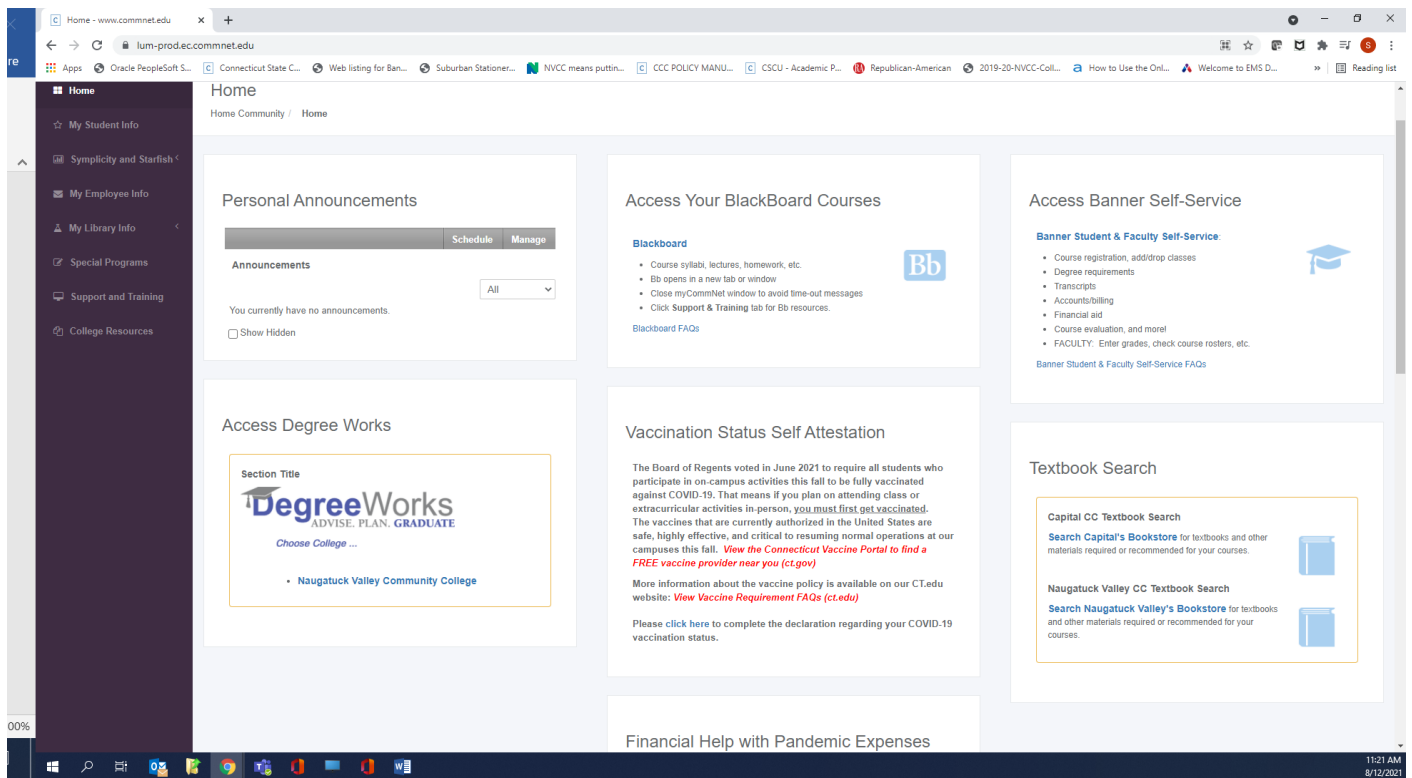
Home - www.commnet.edu
lum-prod.ec.commnet.edu
Apps | Oracle PeopleSoft S... | Connecticut State C... | Web listing for Ban... | Suburban Stationer... | NVCC means puttin... | CCC POLICY MANU... | CSCU - Academic P... | Republican-American | 2019-20-NVCC-Coll... | How to Use the Onl... | Welcome to EMS D... | Reading list

Home
My Student Info
Symplicity and Starfish
My Employee Info
My Library Info
Special Programs
Support and Training
College Resources

Home
Home Community / Home

Personal Announcements
Schedule | Manage
Announcements
All
You currently have no announcements.
Show Hidden

Access Your BlackBoard Courses
Blackboard
• Course syllabi, lectures, homework, etc.
• Bb opens in a new tab or window
• Close myCommNet window to avoid time-out messages
• Click Support & Training tab for Bb resources.
Blackboard FAQs
Bb

Access Banner Self-Service
Banner Student & Faculty Self-Service:
• Course registration, add/drop classes
• Degree requirements
• Transcripts
• Accounts/billing
• Financial aid
• Course evaluation, and more!
• FACULTY: Enter grades, check course rosters, etc.
Banner Student & Faculty Self-Service FAQs

Access Degree Works
Section Title
DegreeWorks
ADVISE. PLAN. GRADUATE
Choose College ...
• Naugatuck Valley Community College

Vaccination Status Self Attestation
The Board of Regents voted in June 2021 to require all students who participate in on-campus activities this fall to be fully vaccinated against COVID-19. That means if you plan on attending class or extracurricular activities in-person, you must first get vaccinated. The vaccines that are currently authorized in the United States are safe, highly effective, and critical to resuming normal operations at our campuses this fall. View the Connecticut Vaccine Portal to find a FREE vaccine provider near you (ct.gov)
More information about the vaccine policy is available on our CT.edu website: View Vaccine Requirement FAQs (ct.edu)
Please click here to complete the declaration regarding your COVID-19 vaccination status.

Textbook Search
Capital CC Textbook Search
Search Capital's Bookstore for textbooks and other materials required or recommended for your courses.
Naugatuck Valley CC Textbook Search
Search Naugatuck Valley's Bookstore for textbooks and other materials required or recommended for your courses.

Financial Help with Pandemic Expenses

00%
11:21 AM
8/12/2021